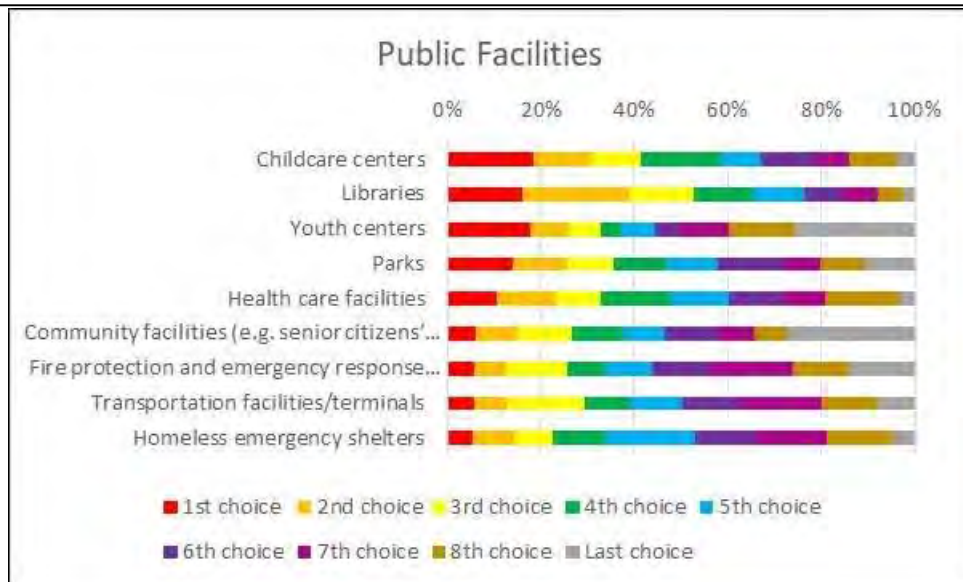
Public Facilities

0% 20% 40% 60% 80% 100%

Childcare centers
Libraries
Youth centers
Parks
Health care facilities
Community facilities (e.g. senior citizens'...
Fire protection and emergency response...
Transportation facilities/terminals
Homeless emergency shelters

1st choice 2nd choice 3rd choice 4th choice 5th choice
6th choice 7th choice 8th choice Last choice